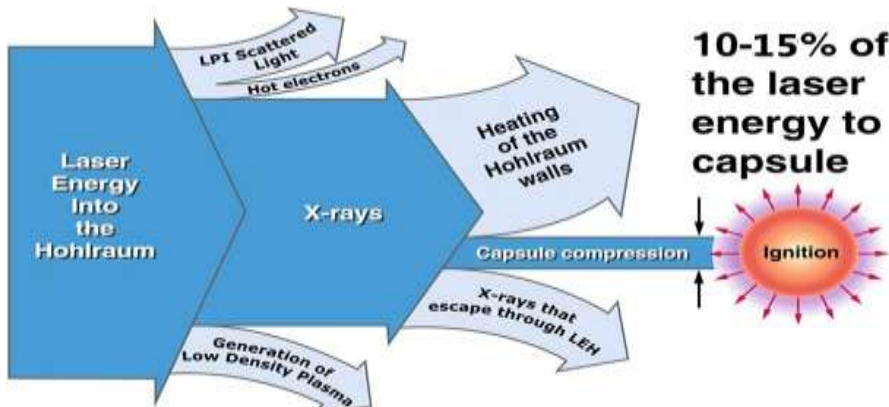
Laser Energy Into the Hohlraum

LPI Scattered Light

Hot electrons

X-rays

Heating of the Hohlraum walls

10-15% of the laser energy to capsule

Capsule compression

Ignition

X-rays that escape through LEH

Generation of Low Density Plasma